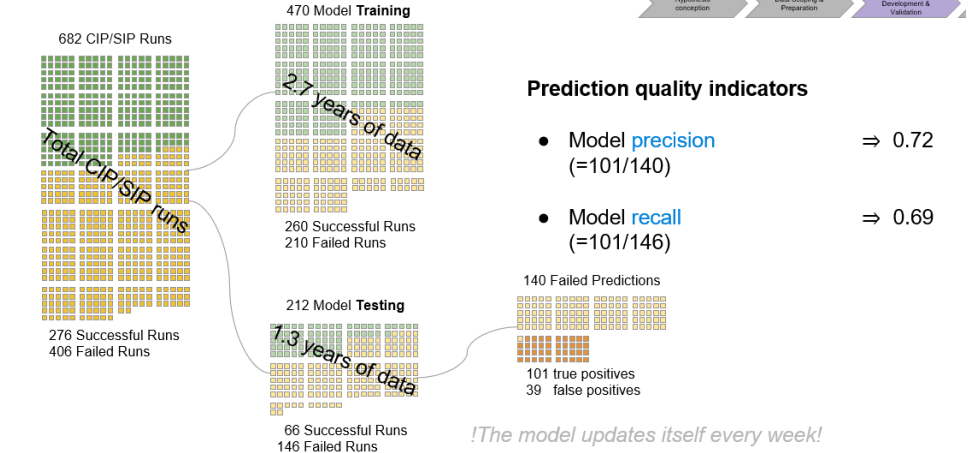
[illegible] conception

Data Scoping & Preparation

Development & Validation

682 CIP/SIP Runs

Total CIP/SIP runs

276 Successful Runs
406 Failed Runs

470 Model **Training**

2.7 years of data

260 Successful Runs
210 Failed Runs

212 Model **Testing**

1.3 years of data

66 Successful Runs
146 Failed Runs

**Prediction quality indicators**

- Model precision (=101/140) ⇒ 0.72

- Model recall (=101/146) ⇒ 0.69

140 Failed Predictions

101 true positives
39 false positives

!The model updates itself every week!